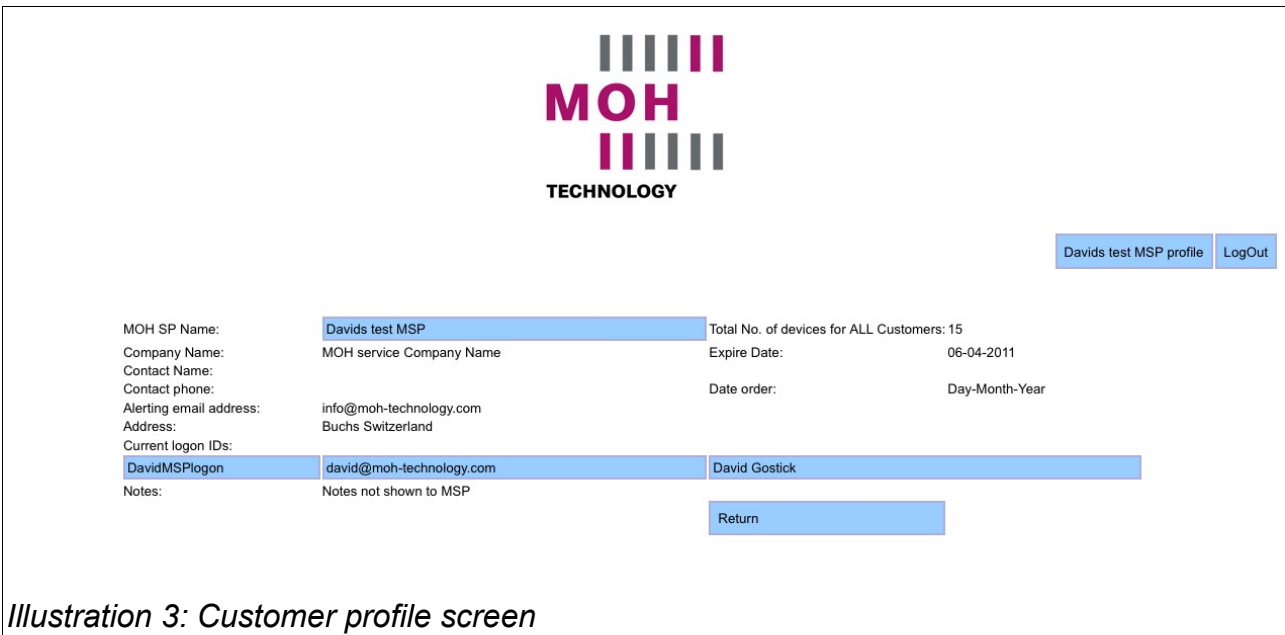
MOH
TECHNOLOGY

Davids test MSP profile | LogOut

MOH SP Name: Davids test MSP
Total No. of devices for ALL Customers: 15
Company Name: MOH service Company Name
Expire Date: 06-04-2011
Contact Name:
Contact phone:
Date order: Day-Month-Year
Alerting email address: info@moh-technology.com
Address: Buchs Switzerland
Current logon IDs:
DavidMSPlogon david@moh-technology.com David Gostick
Notes: Notes not shown to MSP
Return

Illustration 3: Customer profile screen